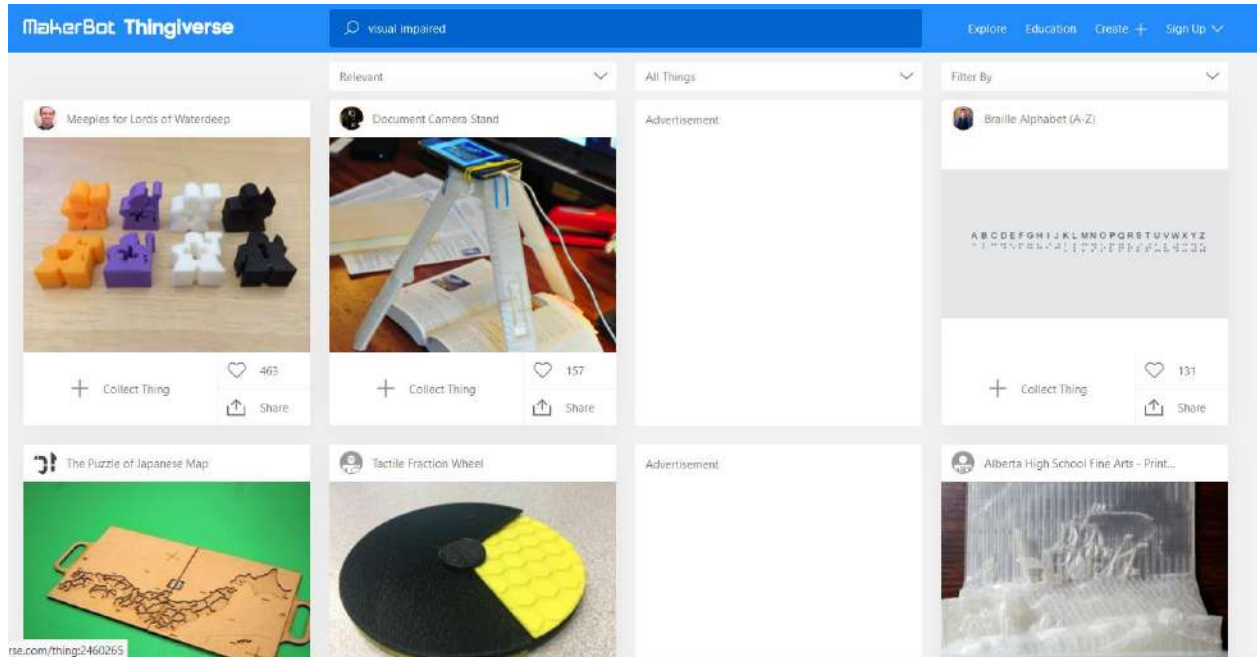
MakerBot Thingiverse

visual impaired

Explore Education Create + Sign Up

Relevant

All Things

Filter By

Meeples for Lords of Waterdeep

+ Collect Thing

463

Share

Document Camera Stand

+ Collect Thing

157

Share

Advertisement

Braille Alphabet (A-Z)

A B C D E F G H I J K L M N O P Q R S T U V W X Y Z

+ Collect Thing

131

Share

The Puzzle of Japanese Map

Tactile Fraction Wheel

Advertisement

Alberta High School Fine Arts - Print...

rse.com/thing:2460265